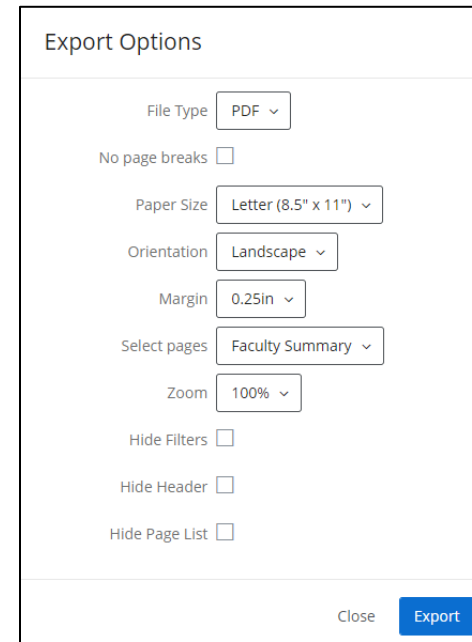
Export Options

File Type PDF

No page breaks

Paper Size Letter (8.5" x 11")

Orientation Landscape

Margin 0.25in

Select pages Faculty Summary

Zoom 100%

Hide Filters

Hide Header

Hide Page List

Close Export